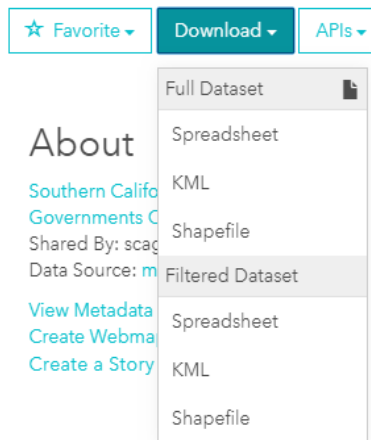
Favorite | Download | APIs

Full Dataset

Spreadsheet

KML

Shapefile

Filtered Dataset

Spreadsheet

KML

Shapefile

About

Southern Califo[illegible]

Governments C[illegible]

Shared By: scag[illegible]

Data Source: m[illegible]

View Metadata

Create Webma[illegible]

Create a Story